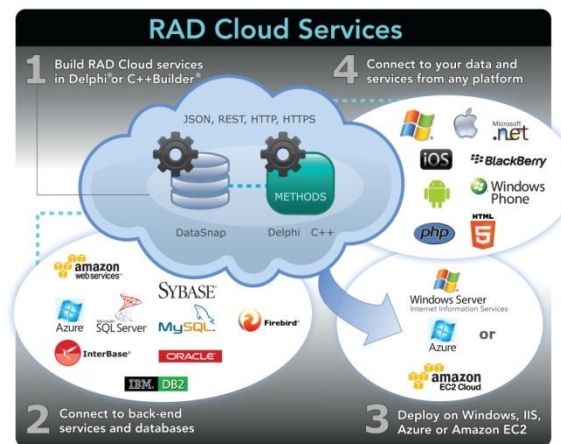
RAD Cloud Services

1 Build RAD Cloud services in Delphi® or C++Builder®

4 Connect to your data and services from any platform

JSON, REST, HTTP, HTTPS

METHODS

DataSnap Delphi C++

Microsoft .net

iOS BlackBerry

Windows Phone

php HTML 5

amazon web services

SYBASE

Azure SQL Server MySQL Firebird

InterBase ORACLE

IBM DB2

Windows Server Internet Information Services

Azure or

amazon EC2 Cloud

2 Connect to back-end services and databases

3 Deploy on Windows, IIS, Azure or Amazon EC2